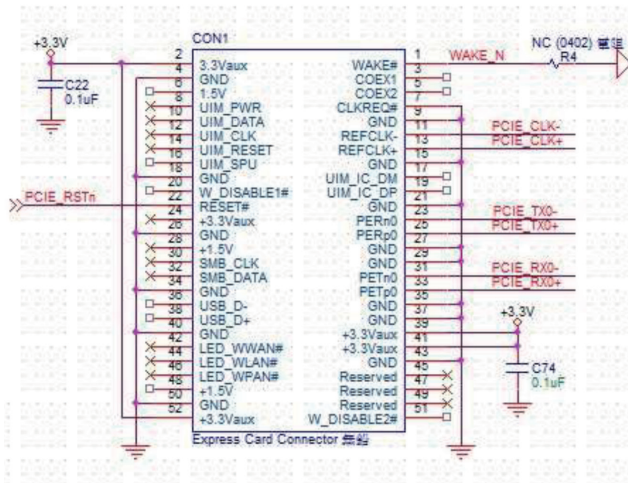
+3.3V
C22
0.1uF
PCIE_RSTn
CON1
2 3.3Vaux
4 3.3Vaux
6 GND
8 1.5V
10 UIM_PWR
12 UIM_DATA
14 UIM_CLK
16 UIM_RESET
18 UIM_SPU
20 GND
22 W_DISABLE1#
24 RESET#
26 +3.3Vaux
28 GND
30 +1.5V
32 SMB_CLK
34 SMB_DATA
36 GND
38 USB_D-
40 USB_D+
42 GND
44 LED_WWAN#
46 LED_WLAN#
48 LED_WPAN#
50 +1.5V
52 GND
+3.3Vaux
WAKE# 1
COEX1 3
COEX2 5
CLKREQ# 7
GND 9
REFCLK- 11
REFCLK+ 13
GND 15
UIM_IC_DM 17
UIM_IC_DP 19
GND 21
PERn0 23
PERp0 25
GND 27
GND 29
PETn0 31
PETp0 33
GND 35
GND 37
+3.3Vaux 39
+3.3Vaux 41
GND 43
Reserved 45
Reserved 47
Reserved 49
W_DISABLE2# 51
Express Card Connector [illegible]
WAKE_N
NC (0402) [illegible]
R4
PCIE_CLK-
PCIE_CLK+
PCIE_TX0-
PCIE_TX0+
PCIE_RX0-
PCIE_RX0+
+3.3V
C74
0.1uF